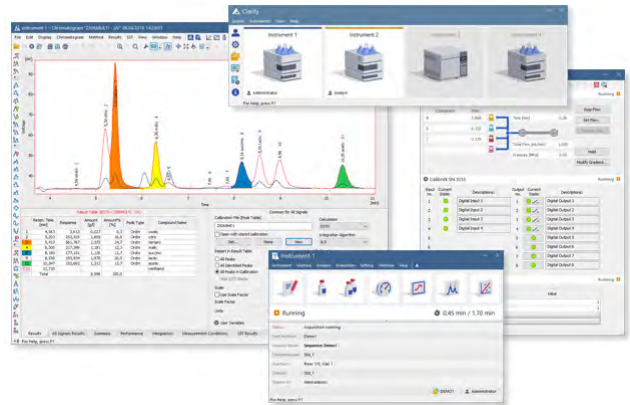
Clarity

Instrument 1

Instrument 2

Instrument 3

Instrument 4

Administrator

Analyst

For Help, press F1

Instrument 1 - Chromatogram

File Edit Display Chromatogram Method Results SST View Window Help

Result Table

Reten. Time [min] | Response | Amount | Amount [%] | Peak Type | Compound Name

Calibration File

Calibration

Integration Algorithm

Report In Result Table

All Peaks

All Identified Peaks

All Peaks in Calibration

Scale

User Variables

Results | All Signals Results | Summary | Performance | Integration | Measurement Conditions | SST Results

For Help, press F1

Running

Calibrat SN 3333

Digital Input 1

Digital Input 2

Digital Input 3

Digital Input 4

Digital Output 1

Digital Output 2

Digital Output 3

Digital Output 4

Digital Output 5

Digital Output 6

Digital Output 7

Digital Output 8

Running

Instrument 1

Running

0,45 min / 1,70 min

Acquisition running

Administrator

For Help, press F1